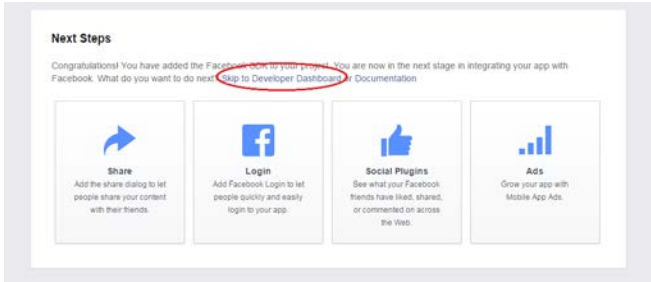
Next Steps

Congratulations! You have added the Facebook SDK to your project. You are now in the next stage in integrating your app with Facebook. What do you want to do next: Skip to Developer Dashboard or Documentation

Share
Add the share dialog to let people share your content with their friends.

Login
Add Facebook Login to let people quickly and easily login to your app.

Social Plugins
See what your Facebook friends have liked, shared, or commented on across the Web.

Ads
Grow your app with Mobile App Ads.